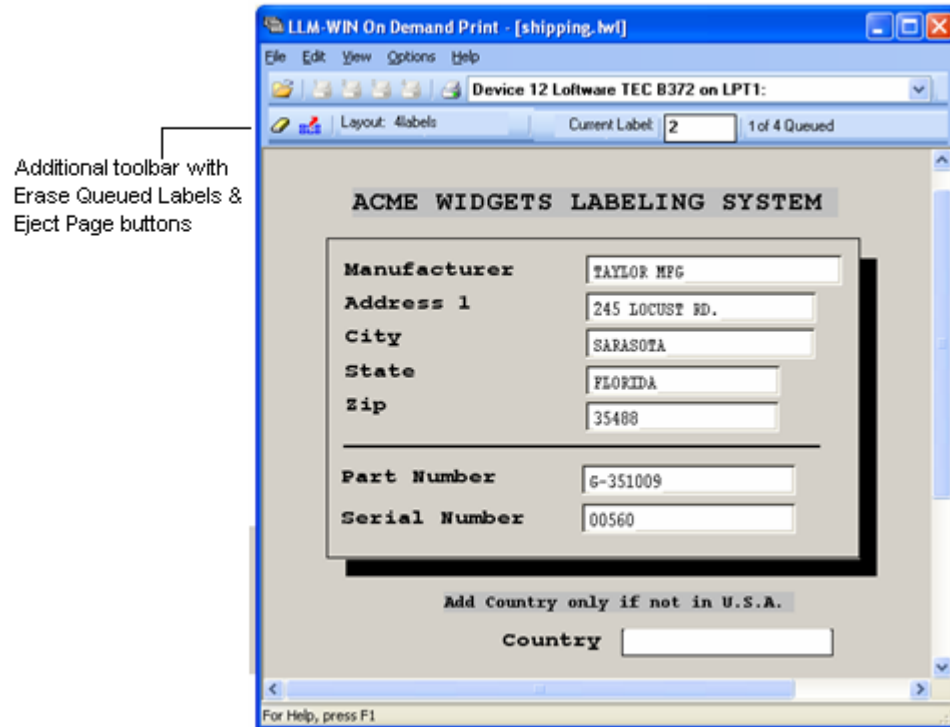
Additional toolbar with Erase Queued Labels & Eject Page buttons

LLM-WIN On Demand Print - [shipping.lwl]

File Edit View Options Help

Device 12 Loftware TEC B372 on LPT1:

Layout: 4labels

Current Label: 2

1 of 4 Queued

ACME WIDGETS LABELING SYSTEM

Manufacturer TAYLOR MFG

Address 1 245 LOCUST RD.

City SARASOTA

State FLORIDA

Zip 35488

Part Number G-351009

Serial Number 00560

Add Country only if not in U.S.A.

Country

For Help, press F1